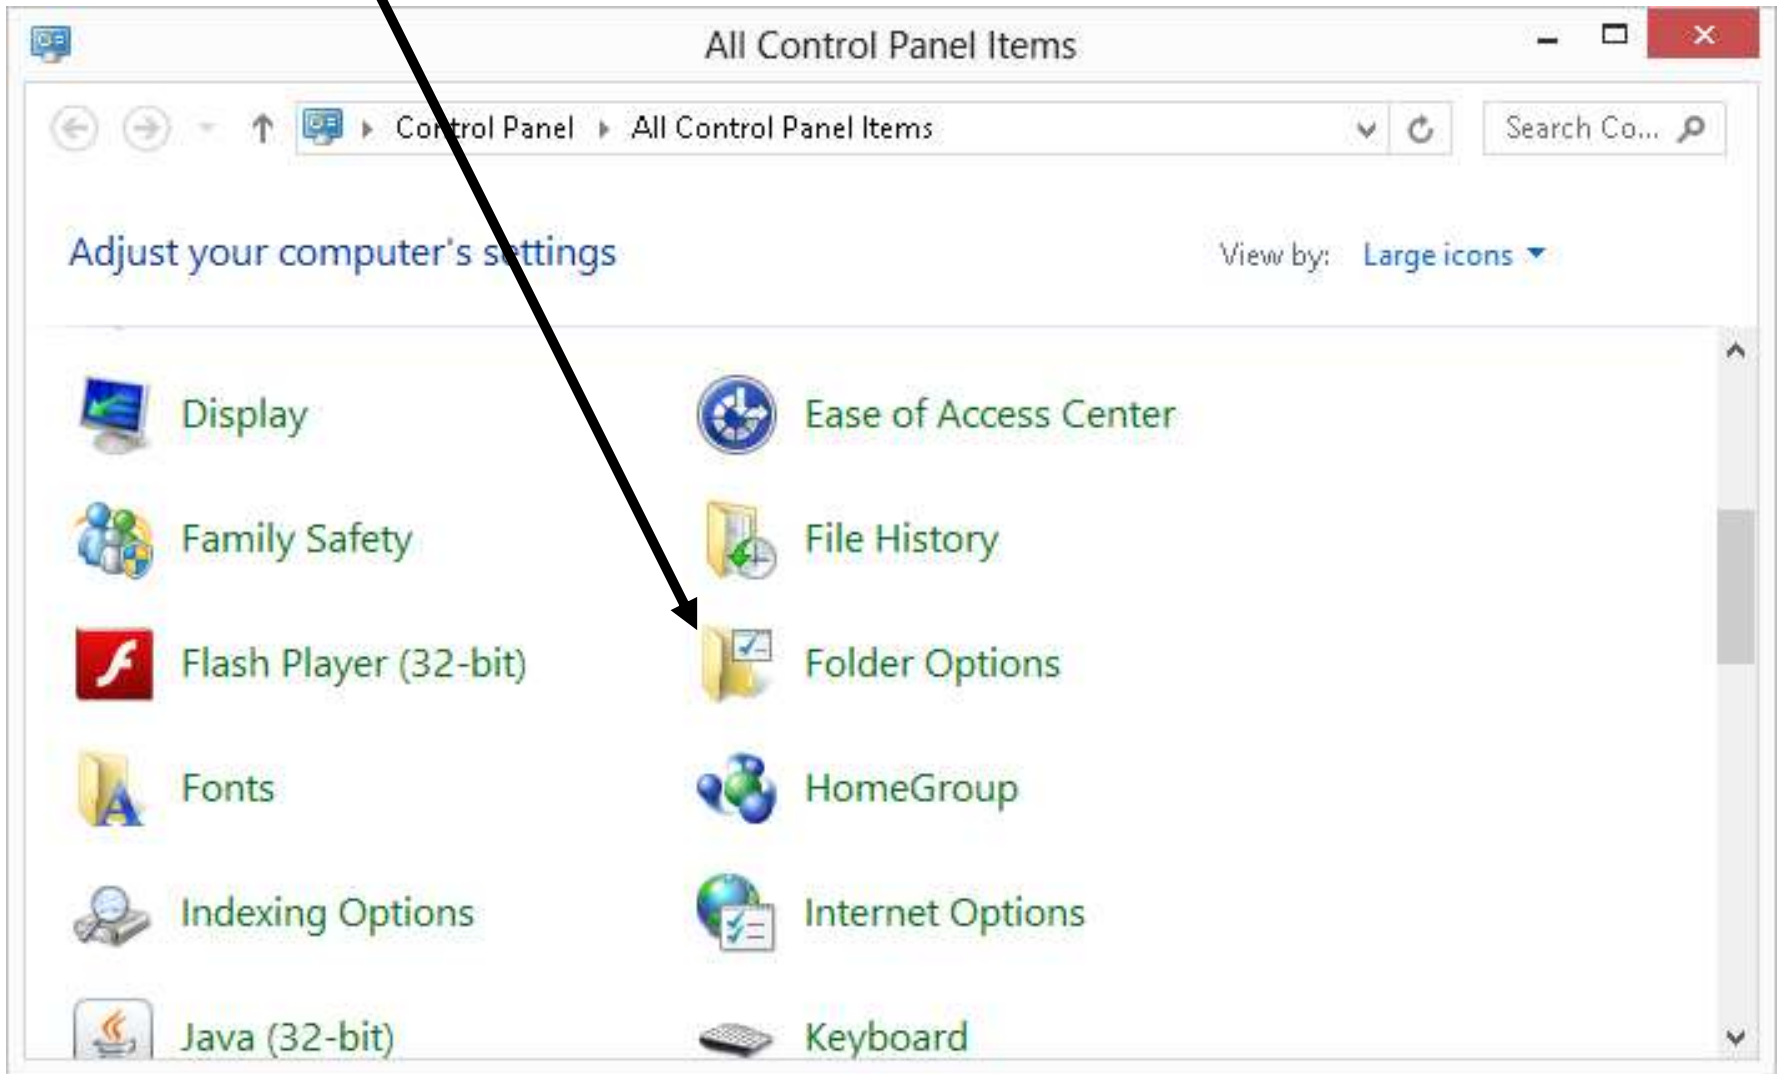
All Control Panel Items

Control Panel ▸ All Control Panel Items

Search Co...

Adjust your computer's settings

View by: Large icons

Display

Ease of Access Center

Family Safety

File History

Flash Player (32-bit)

Folder Options

Fonts

HomeGroup

Indexing Options

Internet Options

Java (32-bit)

Keyboard